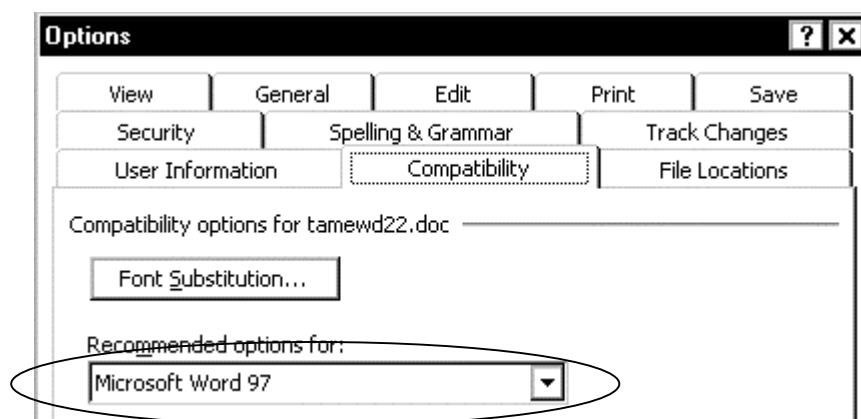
Options

?

View General Edit Print Save

Security Spelling & Grammar Track Changes

User Information Compatibility File Locations

Compatibility options for tamewd22.doc

Font Substitution...

Recommended options for:

Microsoft Word 97